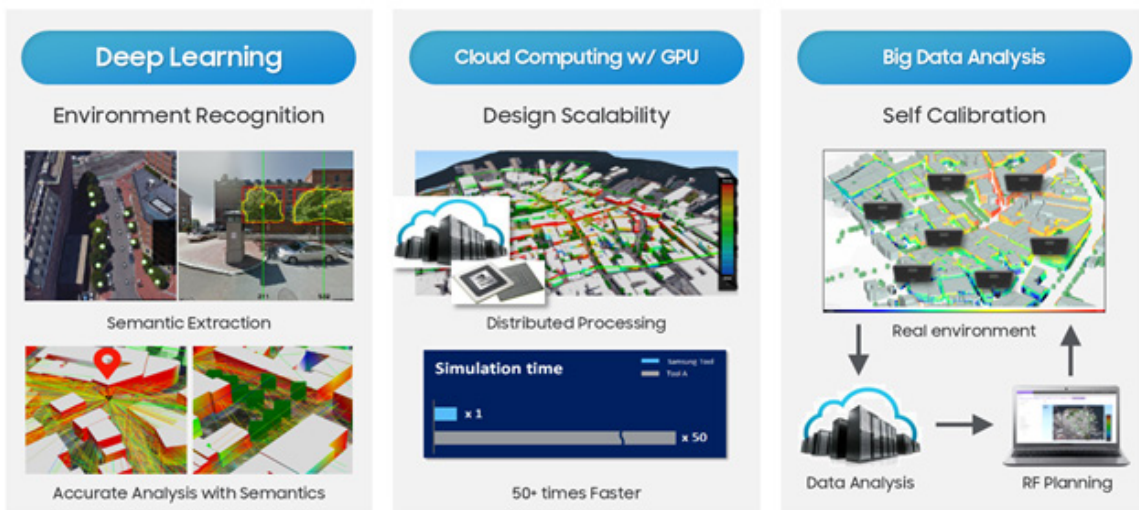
Deep Learning

Environment Recognition

Semantic Extraction

Accurate Analysis with Semantics

Cloud Computing w/ GPU

Design Scalability

Distributed Processing

Simulation time

Samsung Tool

Tool A

x 1

x 50

50+ times Faster

Big Data Analysis

Self Calibration

Real environment

Data Analysis

RF Planning